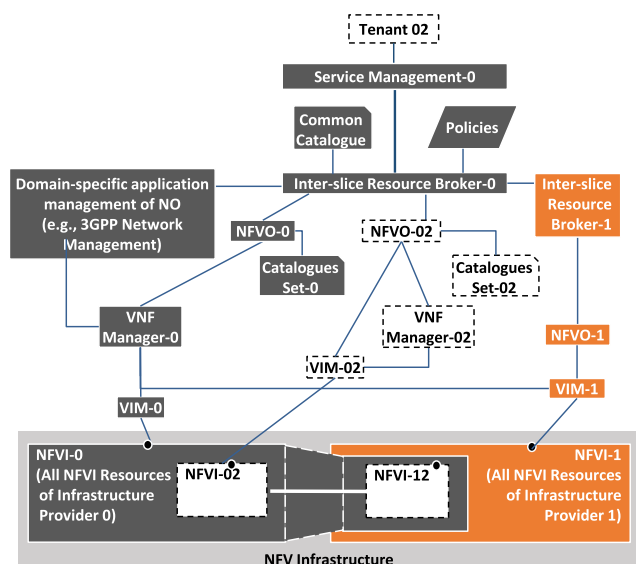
Tenant 02

Service Management-0

Common Catalogue

Policies

Domain-specific application management of NO (e.g., 3GPP Network Management)

Inter-slice Resource Broker-0

Inter-slice Resource Broker-1

NFVO-0

NFVO-02

Catalogues Set-0

Catalogues Set-02

VNF Manager-0

VNF Manager-02

NFVO-1

VIM-02

VIM-1

VIM-0

NFVI-0 (All NFVI Resources of Infrastructure Provider 0)

NFVI-02

NFVI-12

NFVI-1 (All NFVI Resources of Infrastructure Provider 1)

NFV Infrastructure